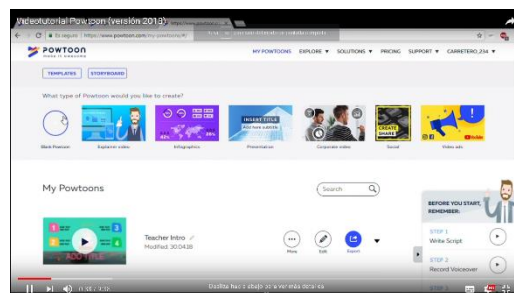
Videotutorial Powtoon (versión 2018)

Es seguro | https://www.powtoon.com/my-powtoons/#/

POWTOON

MY POWTOONS EXPLORE ▾ SOLUTIONS ▾ PRICING SUPPORT ▾ CARRETERO_234 ▾

TEMPLATES STORYBOARD

What type of Powtoon would you like to create?

Blank Powtoon

Explainer video

Infographics

INSERT TITLE

Presentation

Corporate video

CREATE SHARE

Social

Video ads

My Powtoons

Search

Teacher Intro

Modified: 30.04.18

More

Edit

Export

ADD TITLE

BEFORE YOU START, REMEMBER:

STEP 1
Write Script

STEP 2
Record Voiceover

Desliza hacia abajo para ver más detalles